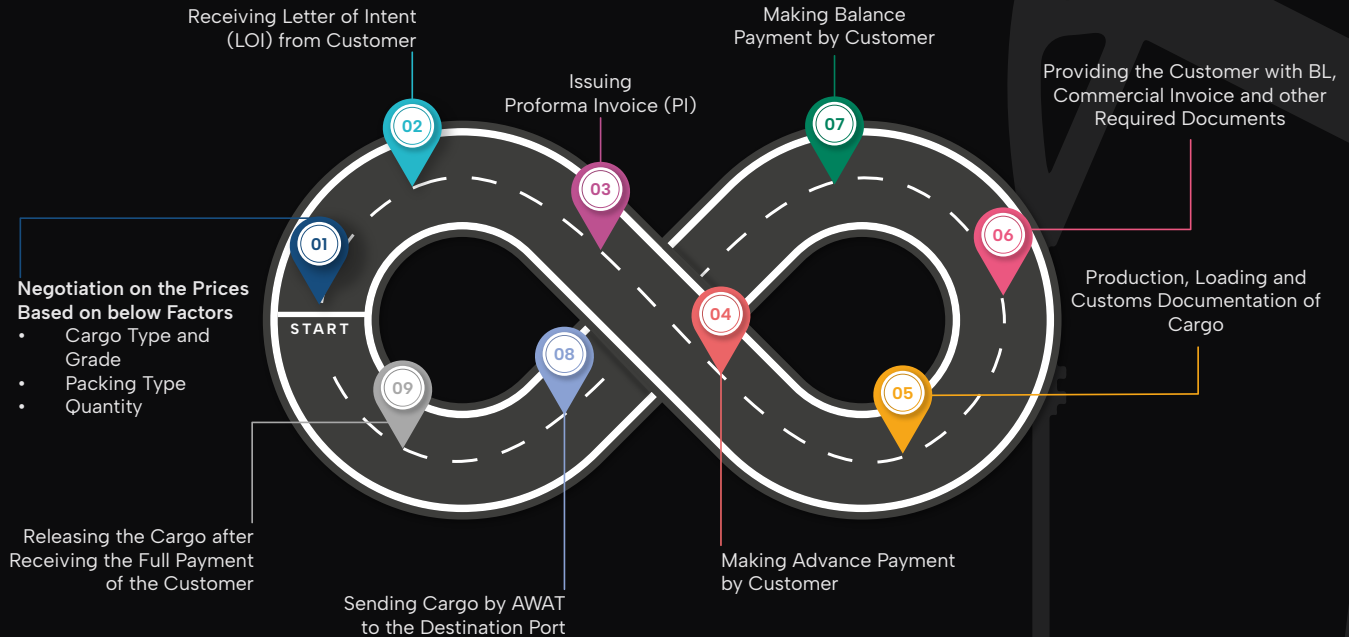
Receiving Letter of Intent (LOI) from Customer

02

Issuing Proforma Invoice (PI)

03

Making Balance Payment by Customer

07

Providing the Customer with BL, Commercial Invoice and other Required Documents

06

01

START

Negotiation on the Prices Based on below Factors
• Cargo Type and Grade
• Packing Type
• Quantity

04

Production, Loading and Customs Documentation of Cargo

05

09

08

Releasing the Cargo after Receiving the Full Payment of the Customer

Sending Cargo by AWAT to the Destination Port

Making Advance Payment by Customer